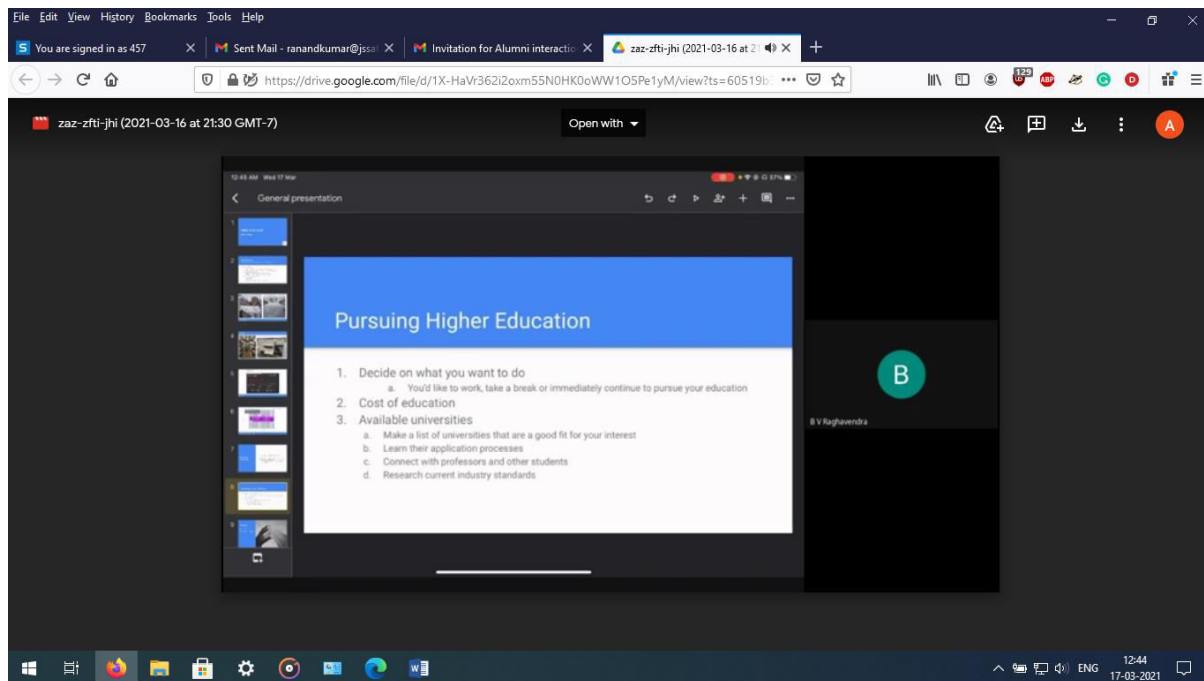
File Edit View History Bookmarks Tools Help

You are signed in as 457
Sent Mail - ranandkumar@jssa
Invitation for Alumni interactio
zaz-zfti-jhi (2021-03-16 at 2

https://drive.google.com/file/d/1X-HaVr362i2oxm55N0HK0oWW1O5Pe1yM/view?ts=60519b

zaz-zfti-jhi (2021-03-16 at 21:30 GMT-7)
Open with
A

12:45 AM Wed 17 Mar
General presentation

Pursuing Higher Education

1. Decide on what you want to do
a. You'd like to work, take a break or immediately continue to pursue your education
2. Cost of education
3. Available universities
a. Make a list of universities that are a good fit for your interest
b. Learn their application processes
c. Connect with professors and other students
d. Research current industry standards

B
B V Raghavendra

ENG 12:44 17-03-2021